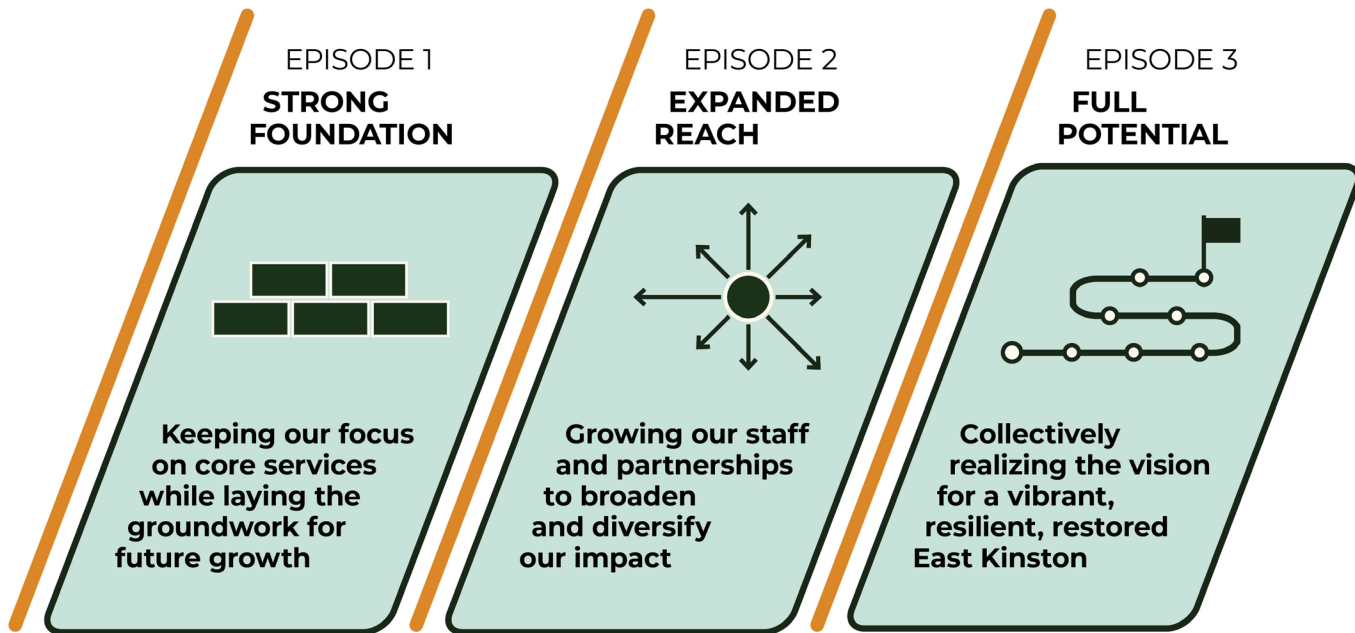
EPISODE 1
STRONG FOUNDATION

Keeping our focus on core services while laying the groundwork for future growth

EPISODE 2
EXPANDED REACH

Growing our staff and partnerships to broaden and diversify our impact

EPISODE 3
FULL POTENTIAL

Collectively realizing the vision for a vibrant, resilient, restored East Kinston